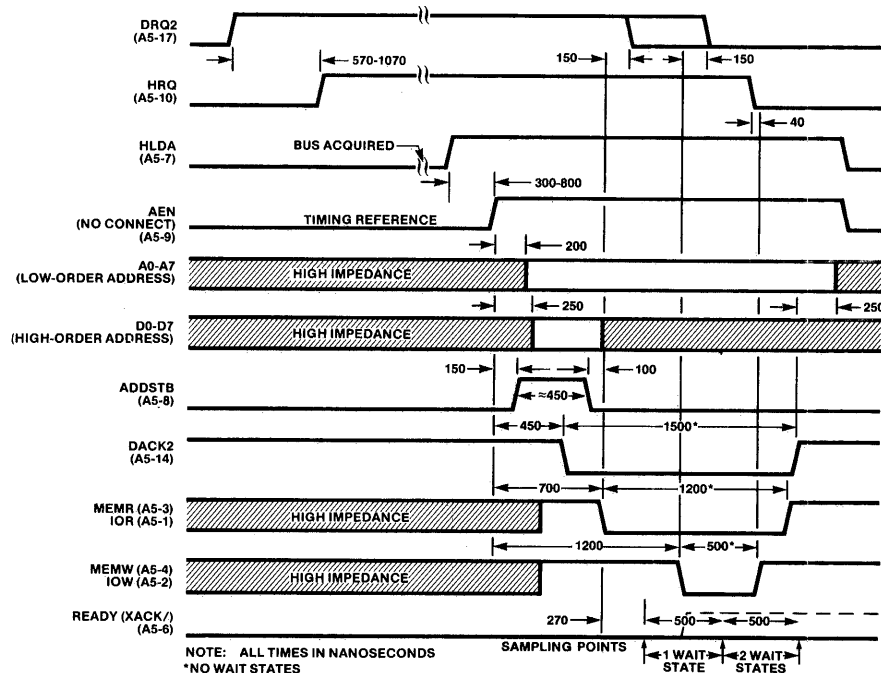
DRQ2
(A5-17)

570-1070

150

150

HRQ
(A5-10)

40

HLDA
(A5-7)

BUS ACQUIRED

300-800

AEN
(NO CONNECT)
(A5-9)

TIMING REFERENCE

200

A0-A7
(LOW-ORDER ADDRESS)

HIGH IMPEDANCE

250

250

D0-D7
(HIGH-ORDER ADDRESS)

HIGH IMPEDANCE

150

100

ADDSTB
(A5-8)

≈450

450

1500*

DACK2
(A5-14)

700

1200*

MEMR (A5-3)
IOR (A5-1)

HIGH IMPEDANCE

1200

500*

MEMW (A5-4)
IOW (A5-2)

HIGH IMPEDANCE

READY (XACK/)
(A5-6)

270

500

500

NOTE: ALL TIMES IN NANOSECONDS
*NO WAIT STATES

SAMPLING POINTS

1 WAIT STATE

2 WAIT STATES